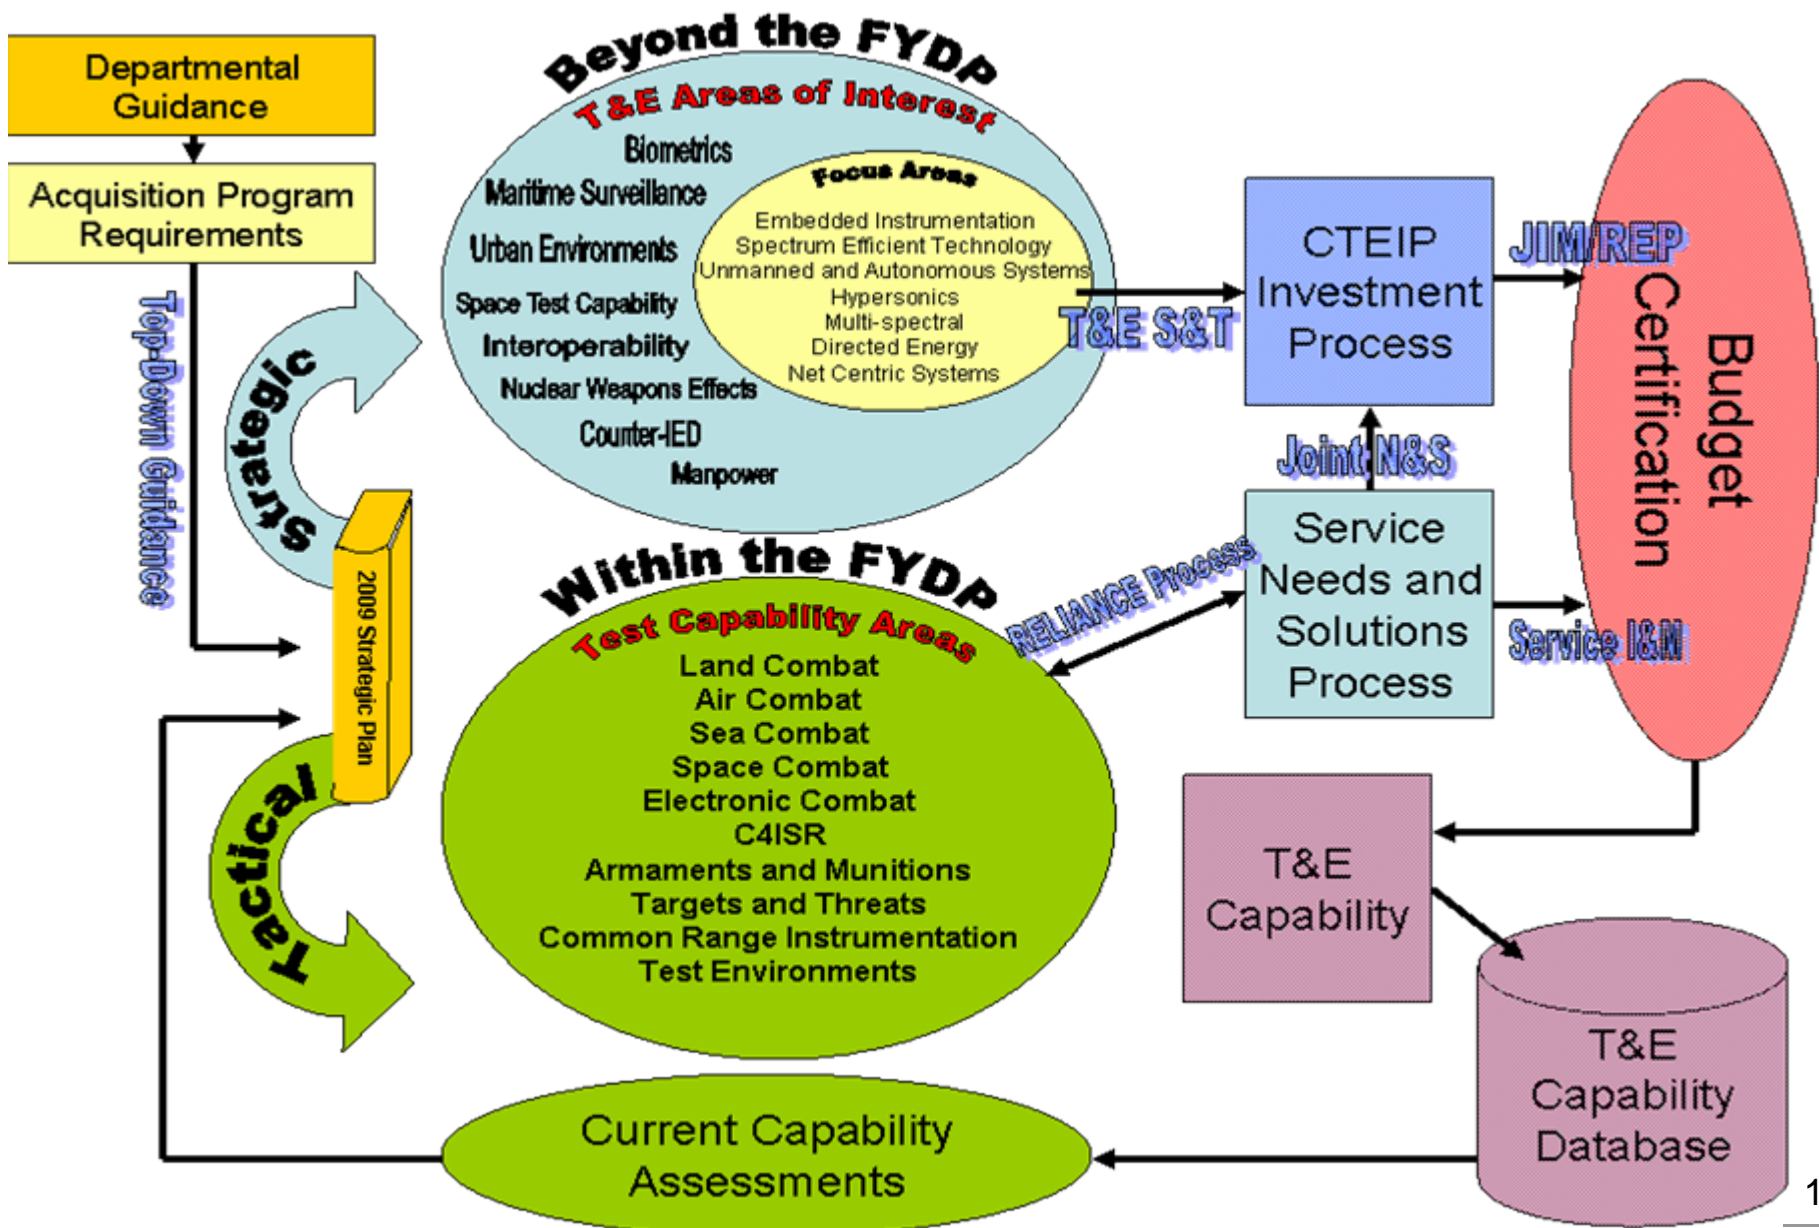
Departmental Guidance

Acquisition Program Requirements

Top-Down Guidance

Strategic

2009 Strategic Plan

Tactical

Beyond the FYDP

T&E Areas of Interest

Biometrics
Maritime Surveillance
Urban Environments
Space Test Capability
Interoperability
Nuclear Weapons Effects
Counter-IED
Manpower

Focus Areas

Embedded Instrumentation
Spectrum Efficient Technology
Unmanned and Autonomous Systems
Hypersonics
Multi-spectral
Directed Energy
Net Centric Systems

T&E S&T

CTEIP Investment Process

JIM/REP

Budget Certification

Joint N&S

Service Needs and Solutions Process

Service I&M

RELIANCE Process

Within the FYDP

Test Capability Areas

Land Combat
Air Combat
Sea Combat
Space Combat
Electronic Combat
C4ISR
Armaments and Munitions
Targets and Threats
Common Range Instrumentation
Test Environments

T&E Capability

T&E Capability Database

Current Capability Assessments

1